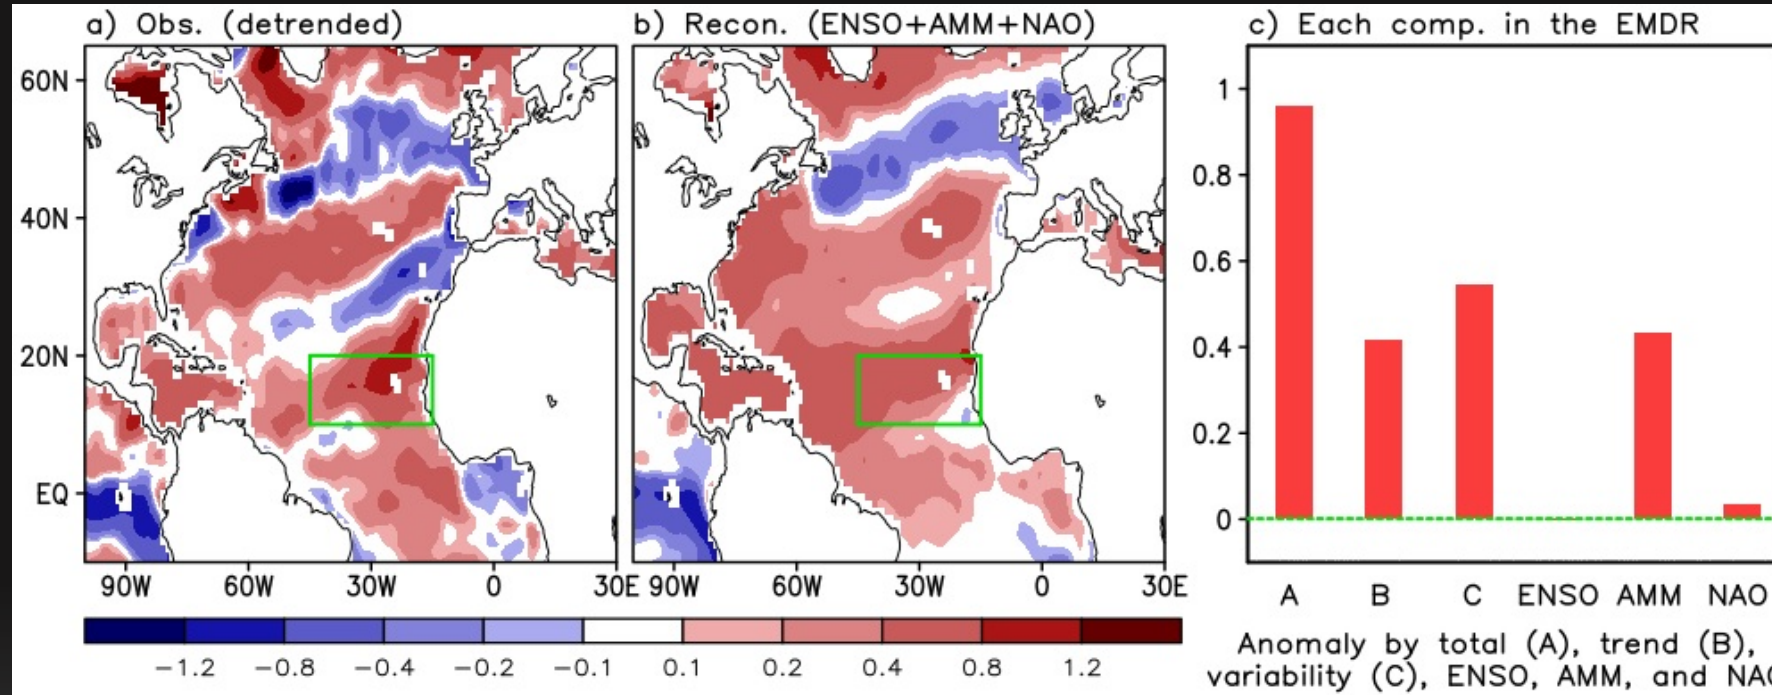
a) Obs. (detrended)

60N
40N
20N
EQ
90W 60W 30W 0 30E

b) Recon. (ENSO+AMM+NAO)

90W 60W 30W 0 30E

−1.2 −0.8 −0.4 −0.2 −0.1 0.1 0.2 0.4 0.8 1.2

c) Each comp. in the EMDR

1
0.8
0.6
0.4
0.2
0

A B C ENSO AMM NAO

Anomaly by total (A), trend (B), variability (C), ENSO, AMM, and NA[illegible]